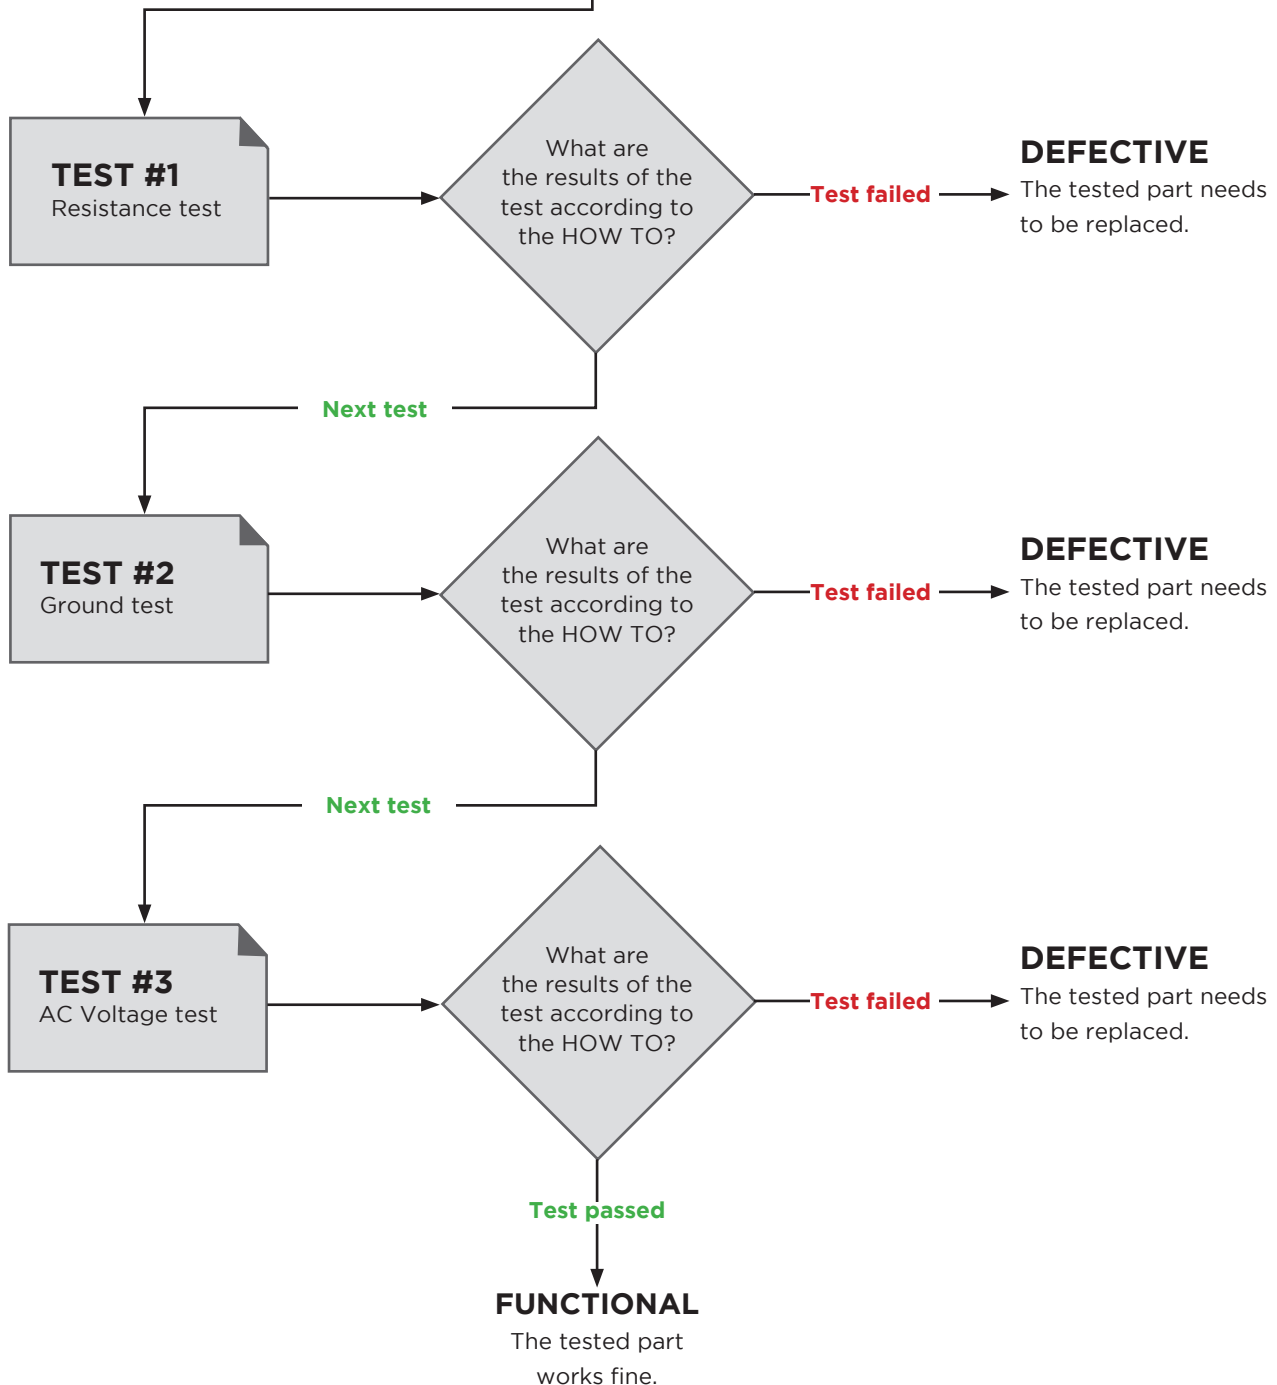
TEST #1
Resistance test

What are the results of the test according to the HOW TO?

Test failed

DEFECTIVE
The tested part needs to be replaced.

Next test

TEST #2
Ground test

What are the results of the test according to the HOW TO?

Test failed

DEFECTIVE
The tested part needs to be replaced.

Next test

TEST #3
AC Voltage test

What are the results of the test according to the HOW TO?

Test failed

DEFECTIVE
The tested part needs to be replaced.

Test passed

FUNCTIONAL
The tested part works fine.